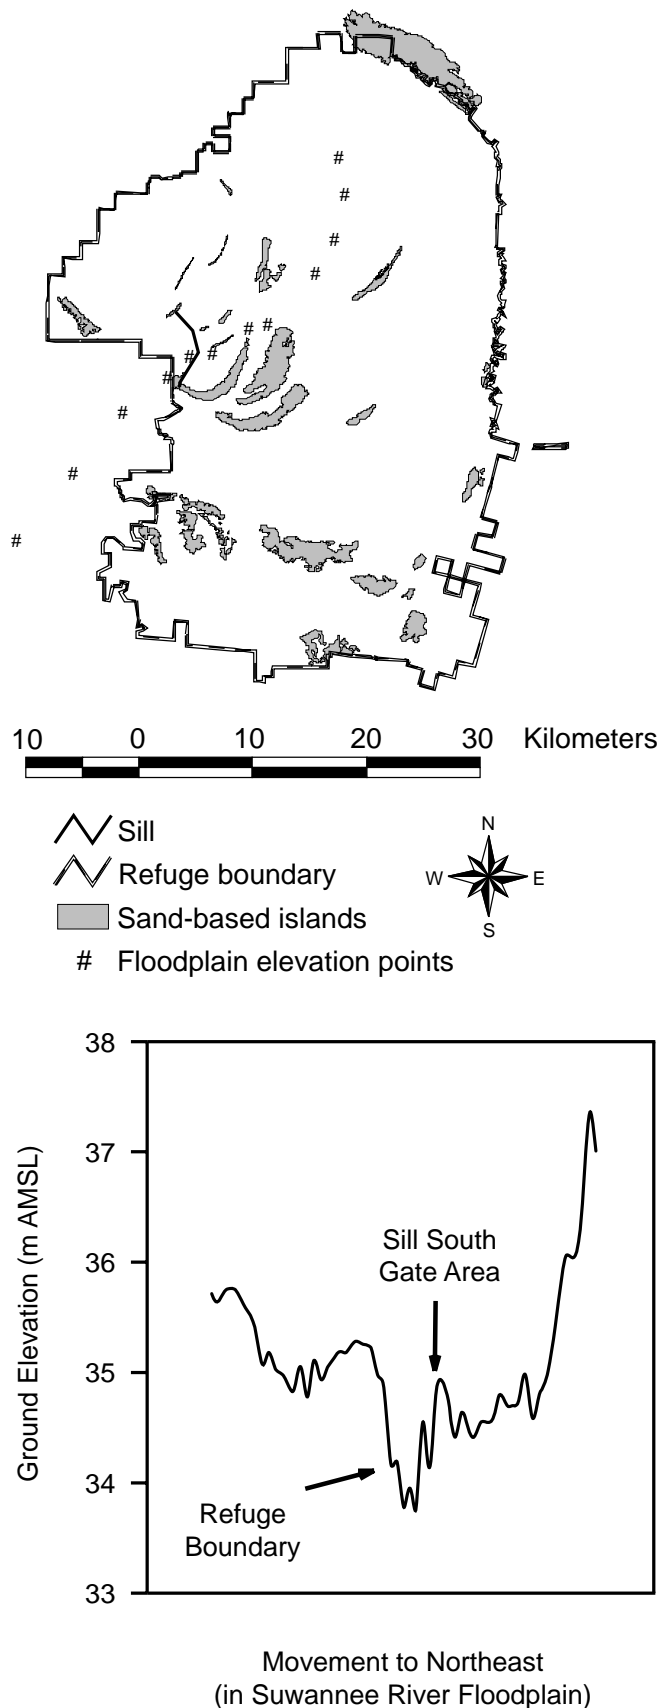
#
#
#
#
#
#
#
#
#
#
#
#

10 0 10 20 30 Kilometers

Sill
Refuge boundary
Sand-based islands
# Floodplain elevation points

N
W E
S

38
37
36
35
34
33

Ground Elevation (m AMSL)

Sill South Gate Area

Refuge Boundary

Movement to Northeast
(in Suwannee River Floodplain)